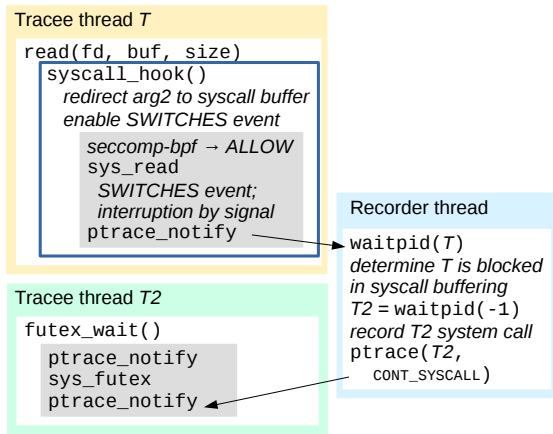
Tracee thread *T*

read(fd, buf, size)

syscall_hook()
*redirect arg2 to syscall buffer*
*enable SWITCHES event*

*seccomp-bpf → ALLOW*
sys_read
*SWITCHES event;*
*interruption by signal*
ptrace_notify

Recorder thread

waitpid(*T*)
*determine T is blocked in syscall buffering*
*T2* = waitpid(-1)
*record T2 system call*
ptrace(*T2*, CONT_SYSCALL)

Tracee thread *T2*

futex_wait()

ptrace_notify
sys_futex
ptrace_notify